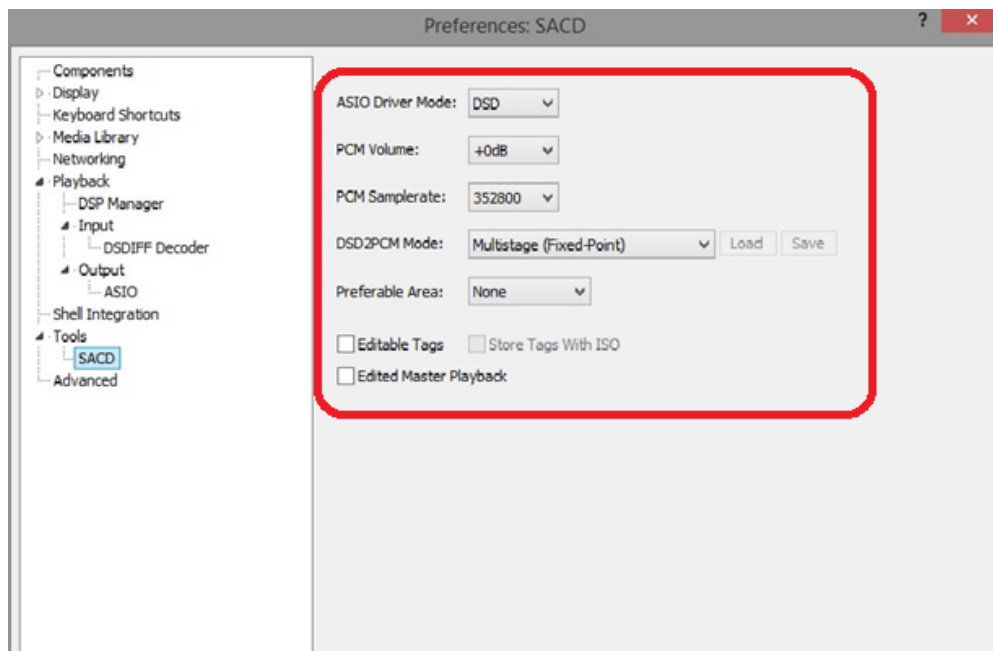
Preferences: SACD

?

Components
Display
Keyboard Shortcuts
Media Library
Networking
Playback
DSP Manager
Input
DSDIFF Decoder
Output
ASIO
Shell Integration
Tools
SACD
Advanced

ASIO Driver Mode: DSD

PCM Volume: +0dB

PCM Samplerate: 352800

DSD2PCM Mode: Multistage (Fixed-Point) Load Save

Preferable Area: None

Editable Tags Store Tags With ISO

Edited Master Playback